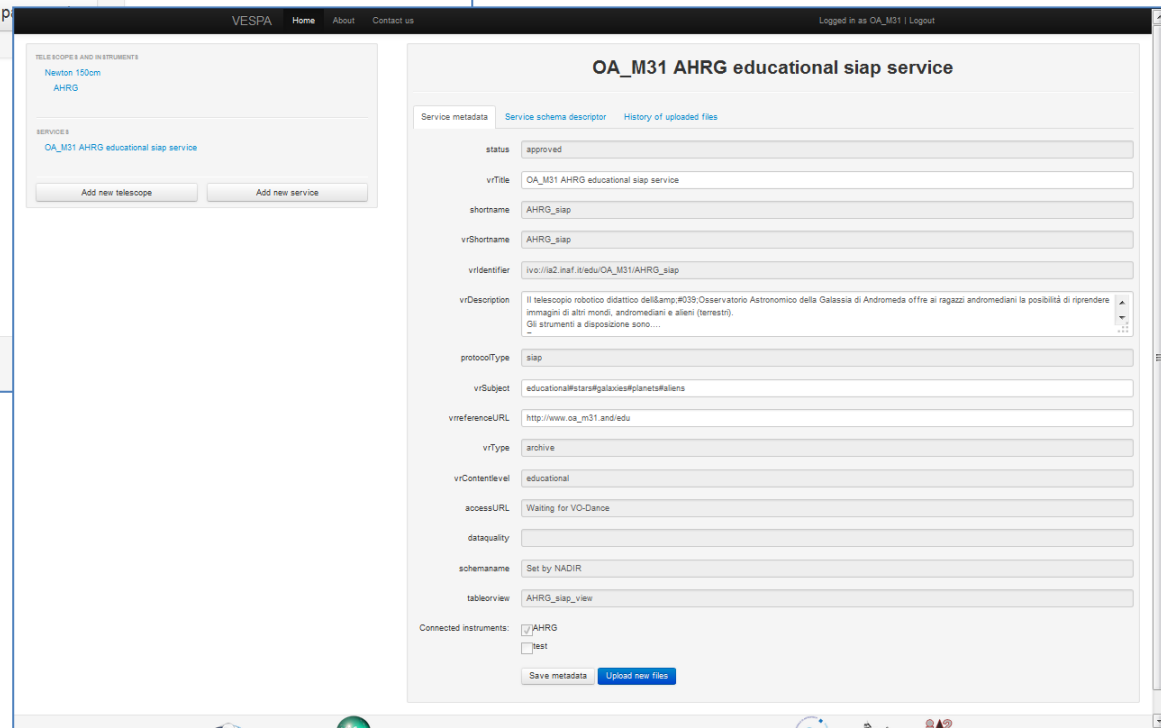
VESPA Home About Contact us

Logged in as OA_M31 | Logout

TELESCOPES AND INSTRUMENTS
Newton 150cm
AHRG

SERVICES
OA_M31 AHRG educational siap service

Add new telescope
Add new service

OA_M31 AHRG educational siap service

Service metadata
Service schema descriptor
History of uploaded files

status: approved
vrTitle: OA_M31 AHRG educational siap service
shortname: AHRG_siap
vrShortname: AHRG_siap
vrIdentifier: ivo://ia2.inaf.it/edu/OA_M31/AHRG_siap
vrDescription: Il telescopio robotico didattico dell&amp;#039;Osservatorio Astronomico della Galassia di Andromeda offre ai ragazzi andromediani la posibilità di riprendere immagini di altri mondi, andromediani e alieni (terrestri).
Gli strumenti a disposizione sono....
protocolType: siap
vrSubject: educational#stars#galaxies#planets#aliens
vrreferenceURL: http://www.oa_m31.and/edu
vrType: archive
vrContentlevel: educational
accessURL: Waiting for VO-Dance
dataquality:
schemaname: Set by NADIR
tableorview: AHRG_siap_view

Connected instruments: AHRG
test

Save metadata
Upload new files